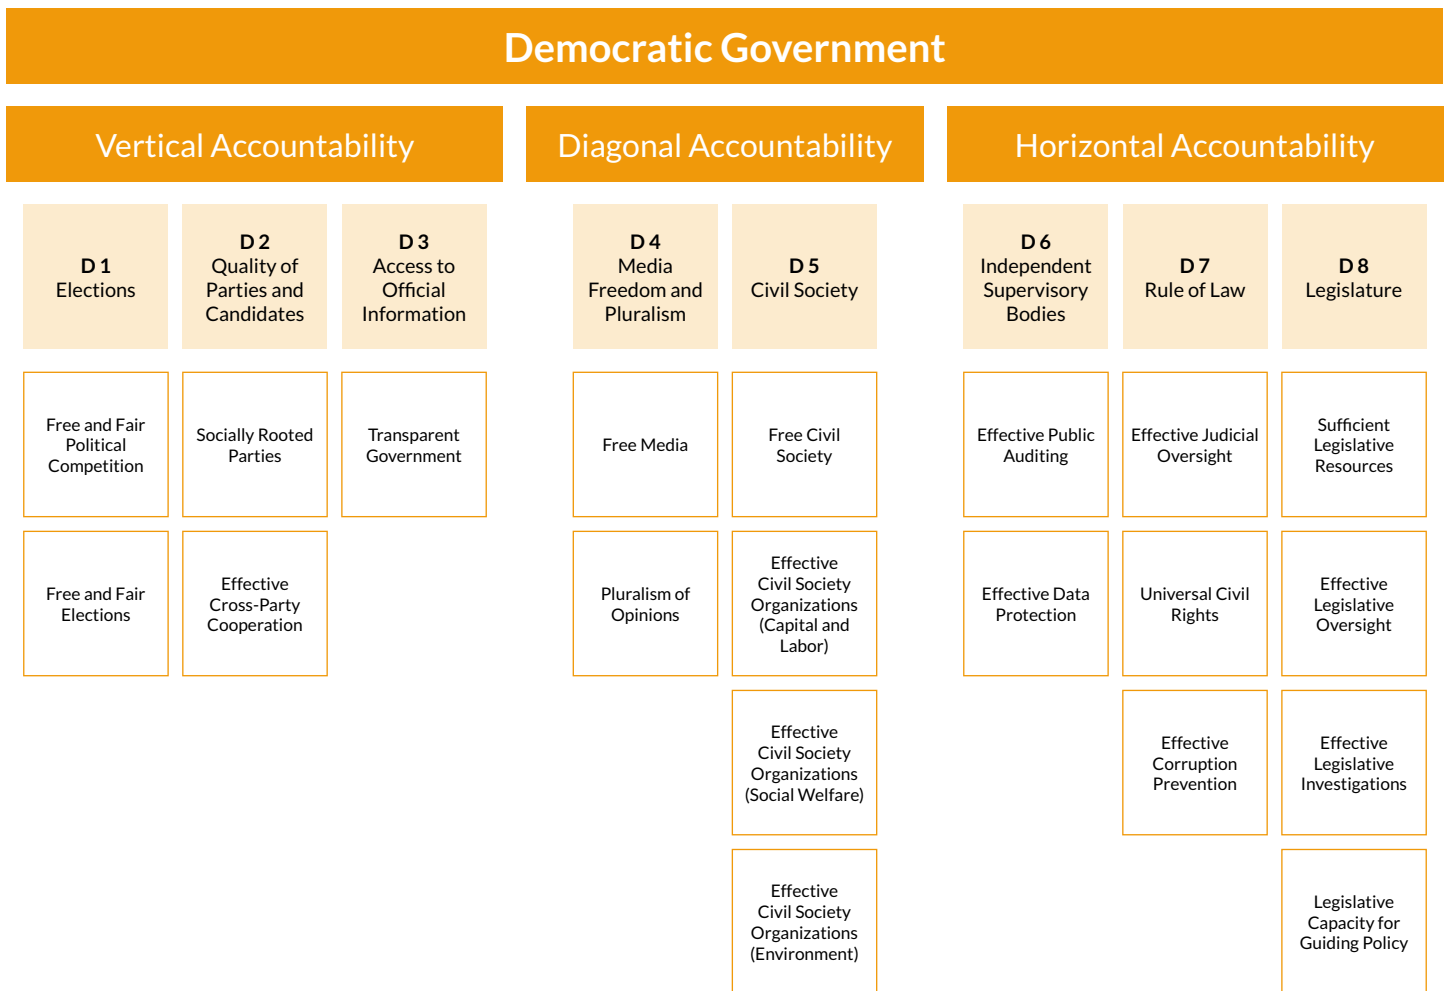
Democratic Government

Vertical Accountability

Diagonal Accountability

Horizontal Accountability

D 1
Elections

D 2
Quality of Parties and Candidates

D 3
Access to Official Information

D 4
Media Freedom and Pluralism

D 5
Civil Society

D 6
Independent Supervisory Bodies

D 7
Rule of Law

D 8
Legislature

Free and Fair Political Competition

Free and Fair Elections

Socially Rooted Parties

Effective Cross-Party Cooperation

Transparent Government

Free Media

Pluralism of Opinions

Free Civil Society

Effective Civil Society Organizations (Capital and Labor)

Effective Civil Society Organizations (Social Welfare)

Effective Civil Society Organizations (Environment)

Effective Public Auditing

Effective Data Protection

Effective Judicial Oversight

Universal Civil Rights

Effective Corruption Prevention

Sufficient Legislative Resources

Effective Legislative Oversight

Effective Legislative Investigations

Legislative Capacity for Guiding Policy